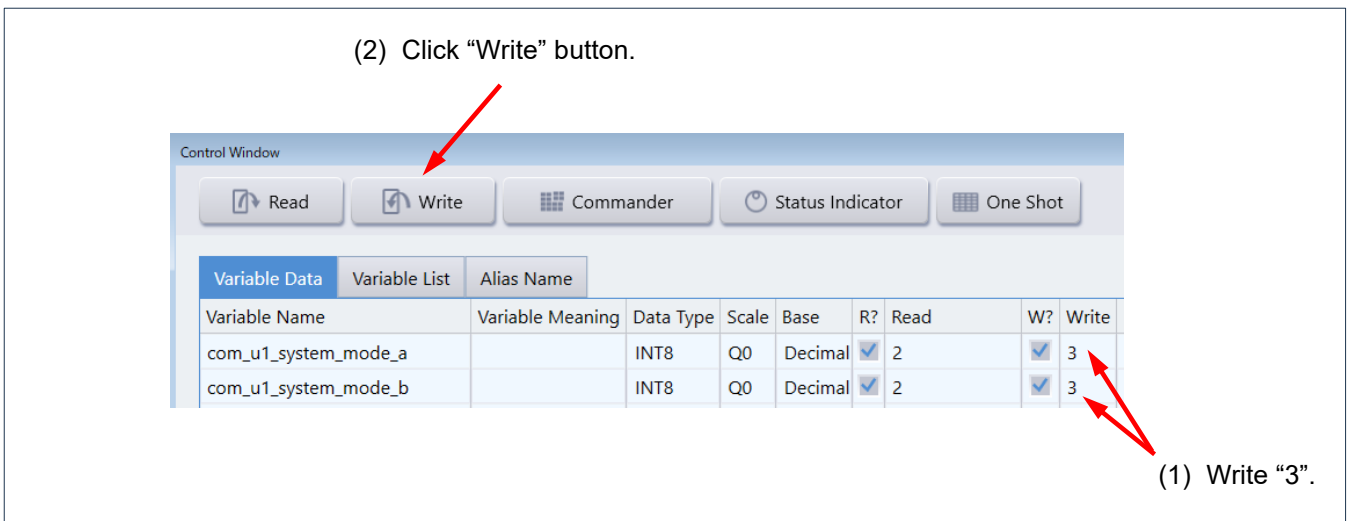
(2) Click “Write” button.

Control Window

Read | Write | Commander | Status Indicator | One Shot

Variable Data | Variable List | Alias Name

| Variable Name | Variable Meaning | Data Type | Scale | Base | R? | Read | W? | Write |
|---|---|---|---|---|---|---|---|---|
| com_u1_system_mode_a | | INT8 | Q0 | Decimal | ☑ | 2 | ☑ | 3 |
| com_u1_system_mode_b | | INT8 | Q0 | Decimal | ☑ | 2 | ☑ | 3 |

(1) Write “3”.